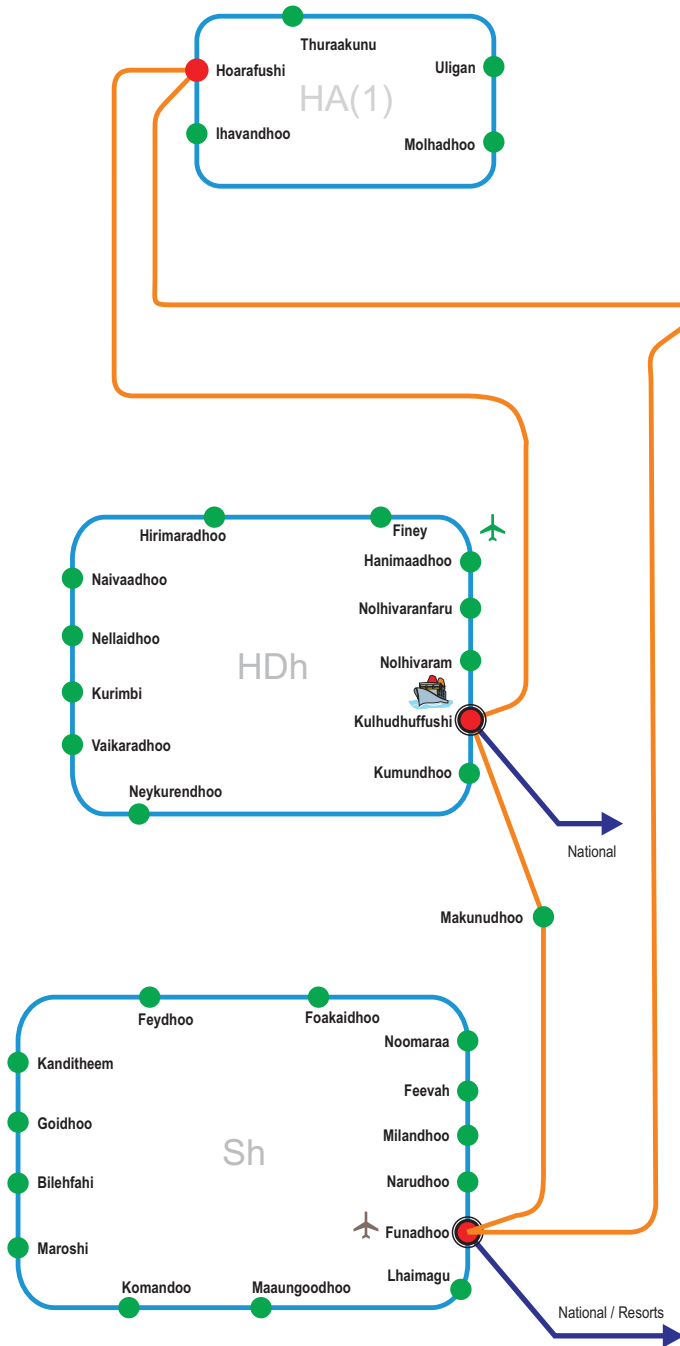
Thuraakunu
Hoarafushi
Uligan
HA(1)
Ihavandhoo
Molhadhoo

Hirimaradhoo
Finey
Hanimaadhoo
Naivaadhoo
Nolhivaranfaru
Nellaidhoo
HDh
Nolhivaram
Kurimbi
Kulhudhuffushi
Vaikaradhoo
Kumundhoo
Neykurendhoo
National

Makunudhoo

Feydhoo
Foakaidhoo
Noomaraa
Kanditheem
Feevah
Goidhoo
Milandhoo
Sh
Bilehfahi
Narudhoo
Funadhoo
Maroshi
Lhaimagu
Komandoo
Maaungoodhoo
National / Resorts